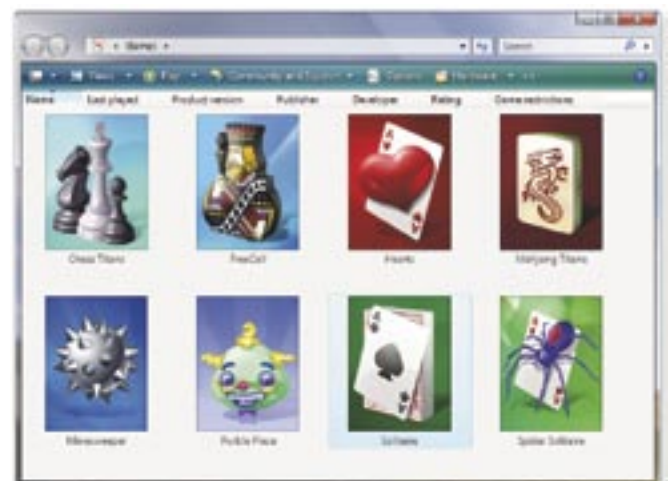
« Games »

Search

Views · Play · Community and Support · Options · Parental Controls

Name · Last played · Product version · Publisher · Developer · Rating · Game restrictions

Chess Titans

FreeCell

Hearts

Mahjong Titans

Minesweeper

Purble Place

Solitaire

Spider Solitaire